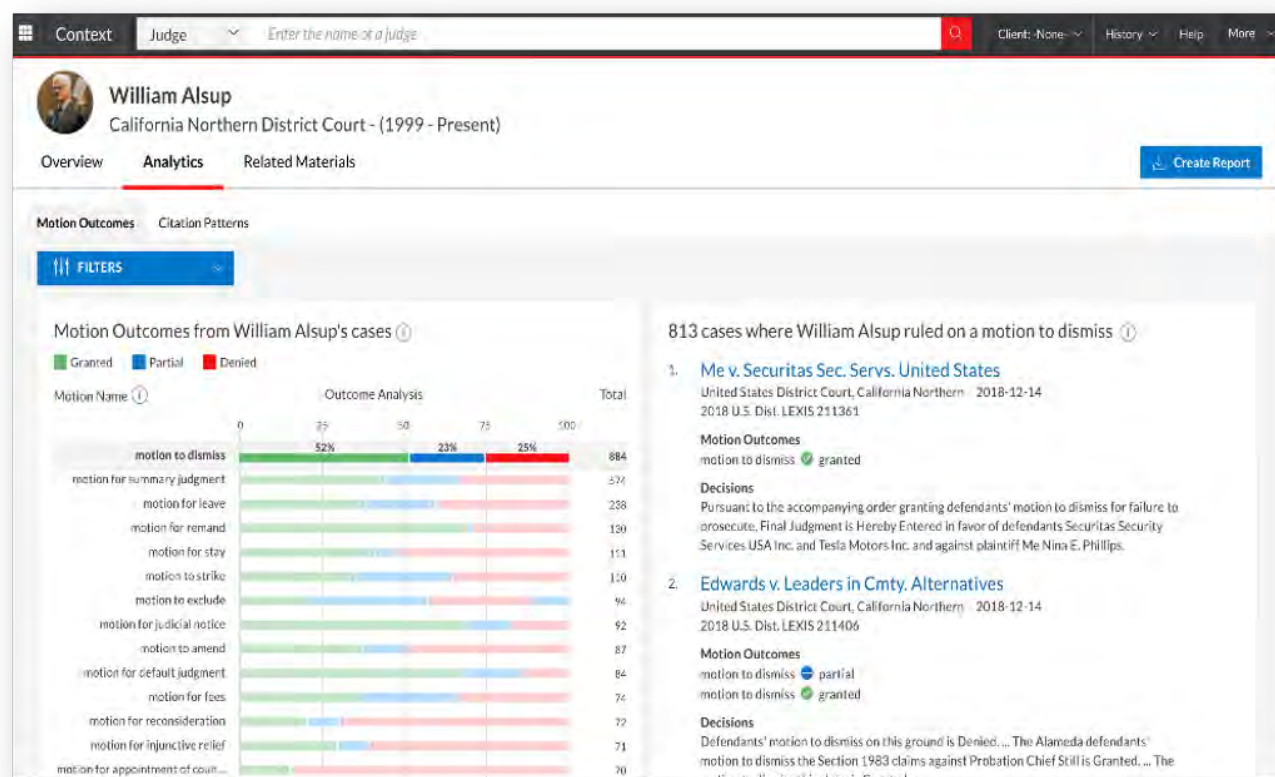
Context Judge Enter the name of a judge Client: -None- History Help More

William Alsup
California Northern District Court - (1999 - Present)

Overview Analytics Related Materials

Create Report

Motion Outcomes Citation Patterns

FILTERS

Motion Outcomes from William Alsup's cases

Granted Partial Denied

Motion Name Outcome Analysis Total

0 25 50 75 100

| Motion Name | Outcome Analysis | Total |
|---|---|---|
| motion to dismiss | 52% 23% 25% | 884 |
| motion for summary judgment | | 374 |
| motion for leave | | 238 |
| motion for remand | | 130 |
| motion for stay | | 111 |
| motion to strike | | 110 |
| motion to exclude | | 94 |
| motion for judicial notice | | 92 |
| motion to amend | | 87 |
| motion for default judgment | | 84 |
| motion for fees | | 74 |
| motion for reconsideration | | 72 |
| motion for injunctive relief | | 71 |
| motion for appointment of coun... | | 70 |

813 cases where William Alsup ruled on a motion to dismiss

1. Me v. Securitas Sec. Servs. United States
United States District Court, California Northern 2018-12-14
2018 U.S. Dist. LEXIS 211361

Motion Outcomes
motion to dismiss granted

Decisions
Pursuant to the accompanying order granting defendants' motion to dismiss for failure to prosecute, Final Judgment is Hereby Entered in favor of defendants Securitas Security Services USA Inc. and Tesla Motors Inc. and against plaintiff Me Nina E. Phillips.

2. Edwards v. Leaders in Cmty. Alternatives
United States District Court, California Northern 2018-12-14
2018 U.S. Dist. LEXIS 211406

Motion Outcomes
motion to dismiss partial
motion to dismiss granted

Decisions
Defendants' motion to dismiss on this ground is Denied. ... The Alameda defendants' motion to dismiss the Section 1983 claims against Probation Chief Still is Granted. ... The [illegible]